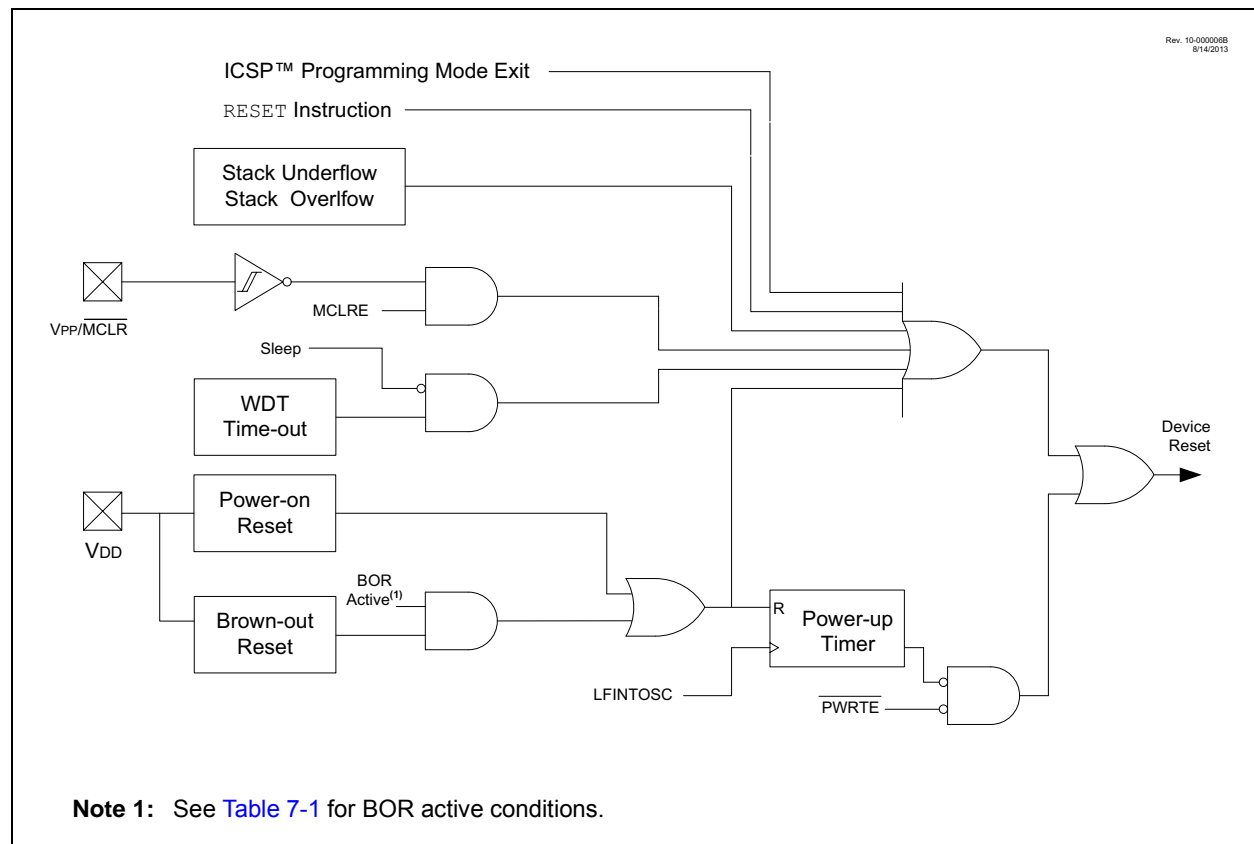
Rev. 10-000006B
8/14/2013

ICSP™ Programming Mode Exit

RESET Instruction

Stack Underflow
Stack Overlfow

$V_{PP}/\overline{MCLR}$

MCLRE

Sleep

WDT
Time-out

Device
Reset

Power-on
Reset

$V_{DD}$

BOR
Active$^{(1)}$

Brown-out
Reset

R

Power-up
Timer

LFINTOSC

$\overline{PWRTE}$

**Note 1:** See Table 7-1 for BOR active conditions.